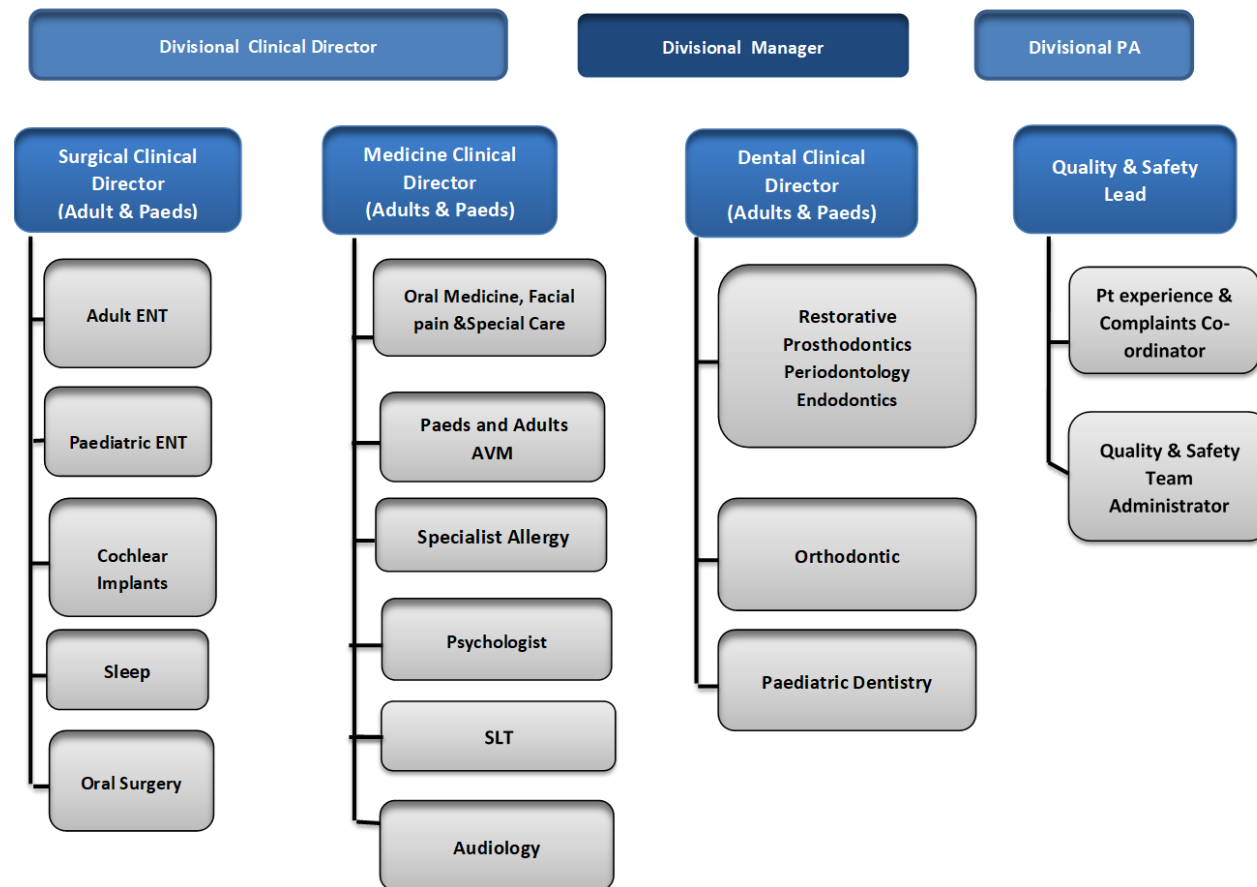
Divisional Clinical Director

Divisional Manager

Divisional PA

Surgical Clinical Director (Adult & Paeds)

Adult ENT

Paediatric ENT

Cochlear Implants

Sleep

Oral Surgery

Medicine Clinical Director (Adults & Paeds)

Oral Medicine, Facial pain &Special Care

Paeds and Adults AVM

Specialist Allergy

Psychologist

SLT

Audiology

Dental Clinical Director (Adults & Paeds)

Restorative Prosthodontics Periodontology Endodontics

Orthodontic

Paediatric Dentistry

Quality & Safety Lead

Pt experience & Complaints Co-ordinator

Quality & Safety Team Administrator